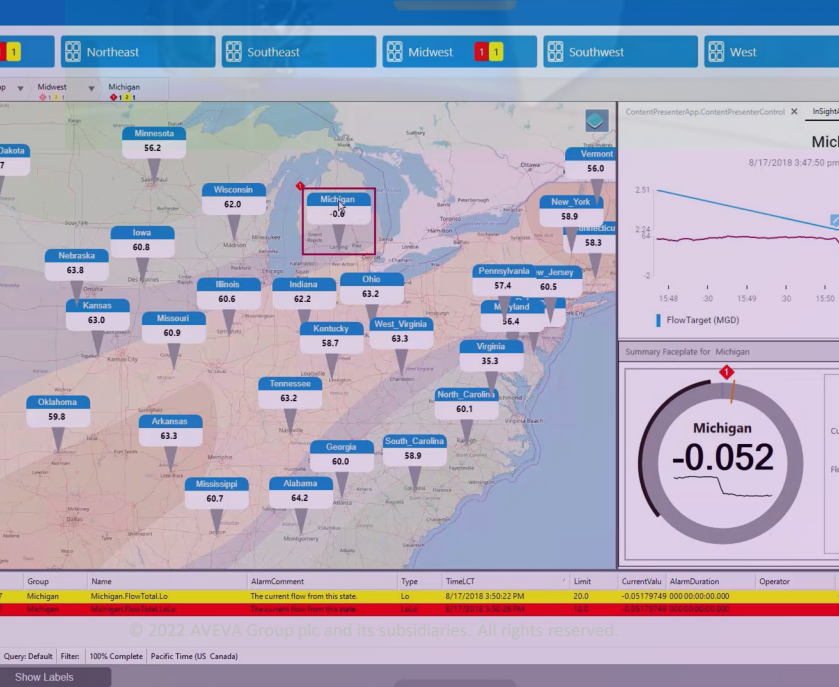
1 1 Northeast Southeast Midwest 1 1 Southwest West

p Midwest Michigan

Dakota
Minnesota 56.2
Wisconsin 62.0
Michigan -0.6
Vermont 56.0
New_York 58.9
onnecticu 58.3
Iowa 60.8
Nebraska 63.8
Illinois 60.6
Indiana 62.2
Ohio 63.2
Pennsylvania 57.4
ew_Jersey 60.5
Kansas 63.0
Missouri 60.9
Maryland 56.4
Kentucky 58.7
West_Virginia 63.3
Virginia 35.3
Oklahoma 59.8
Tennessee 63.2
North_Carolina 60.1
Arkansas 63.3
Georgia 60.0
South_Carolina 58.9
Mississippi 60.7
Alabama 64.2

ContentPresenterApp.ContentPresenterControl ✕ InSight

Mic
8/17/2018 3:47:50 pm
2.51
2.24
0.4
-2
15:48 :30 15:49 :30 15:50
FlowTarget (MGD)

Summary Faceplate for Michigan
Michigan
-0.052

| | Group | Name | AlarmComment | Type | TimeLCT | Limit | CurrentValu | AlarmDuration | Operator |
|---|---|---|---|---|---|---|---|---|---|
| 7 | Michigan | Michigan.FlowTotal.Lo | The current flow from this state. | Lo | 8/17/2018 3:50:22 PM | 20.0 | -0.05179749 | 000 00:00:00.000 | |
| | Michigan | Michigan.FlowTotal.Lolo | The current flow from this state. | Lolo | 8/17/2018 3:50:26 PM | 16.0 | -0.05179749 | 000 00:00:00.000 | |

© 2022 AVEVA Group plc and its subsidiaries. All rights reserved.

Query: Default Filter: 100% Complete Pacific Time (US Canada)

Show Labels